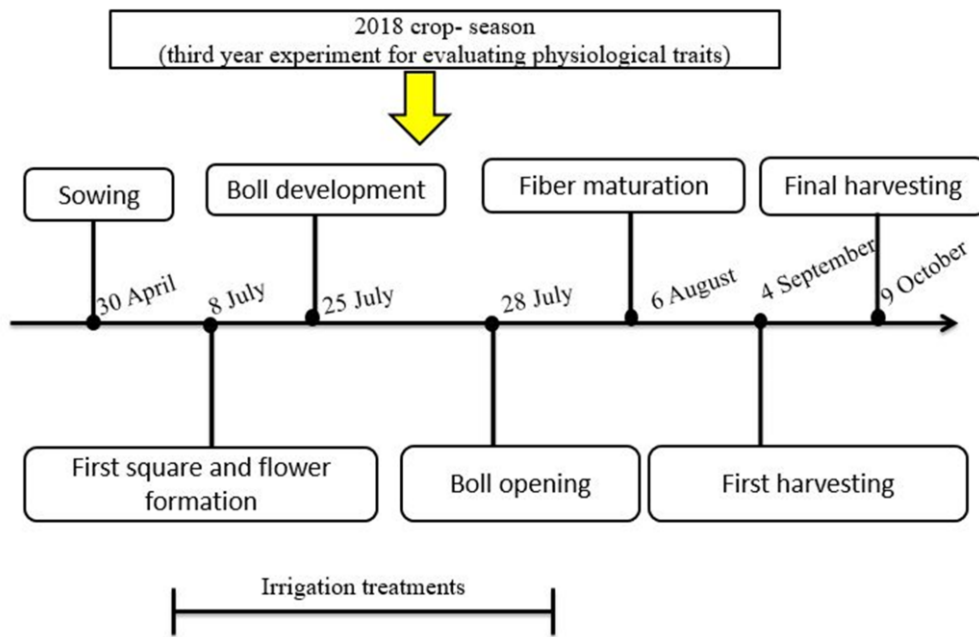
2018 crop- season
(third year experiment for evaluating physiological traits)

Sowing

Boll development

Fiber maturation

Final harvesting

30 April

8 July

25 July

28 July

6 August

4 September

9 October

First square and flower formation

Boll opening

First harvesting

Irrigation treatments